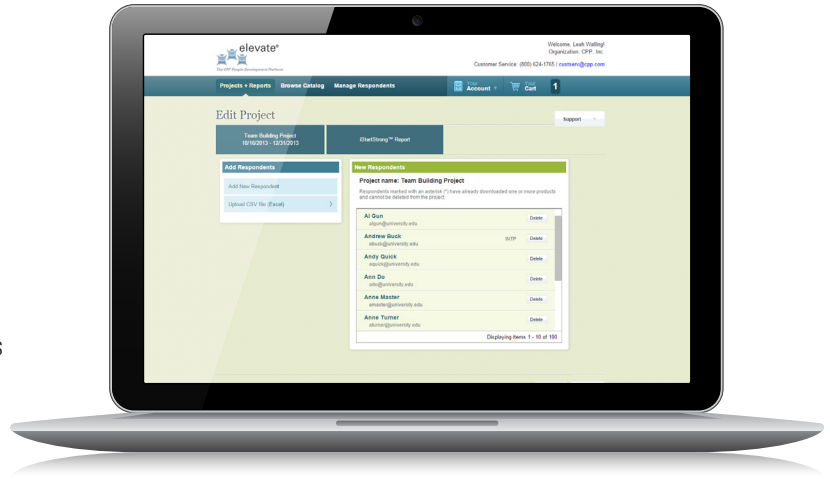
elevate®
The CPP People Development Platform

Welcome, Leah Walling!
Organization: CPP, Inc.
Customer Service: (800) 624-1765 | custserv@cpp.com

Projects + Reports
Browse Catalog
Manage Respondents
Your Account
Your Cart
1

Edit Project

Support

Team Building Project
10/16/2013 - 12/31/2013

StartStrong™ Report

Add Respondents
Add New Respondent
Upload CSV file (Excel)

New Respondents
Project name: Team Building Project
Respondents marked with an asterisk (*) have already downloaded one or more products and cannot be deleted from the project.

Al Gun
algun@university.edu
Delete

Andrew Buck
abuck@university.edu
SSTP
Delete

Andy Quick
aquick@university.edu
Delete

Ann Do
ado@university.edu
Delete

Anne Master
amaster@university.edu
Delete

Anne Turner
aturner@university.edu
Delete

Displaying items 1 - 10 of 100